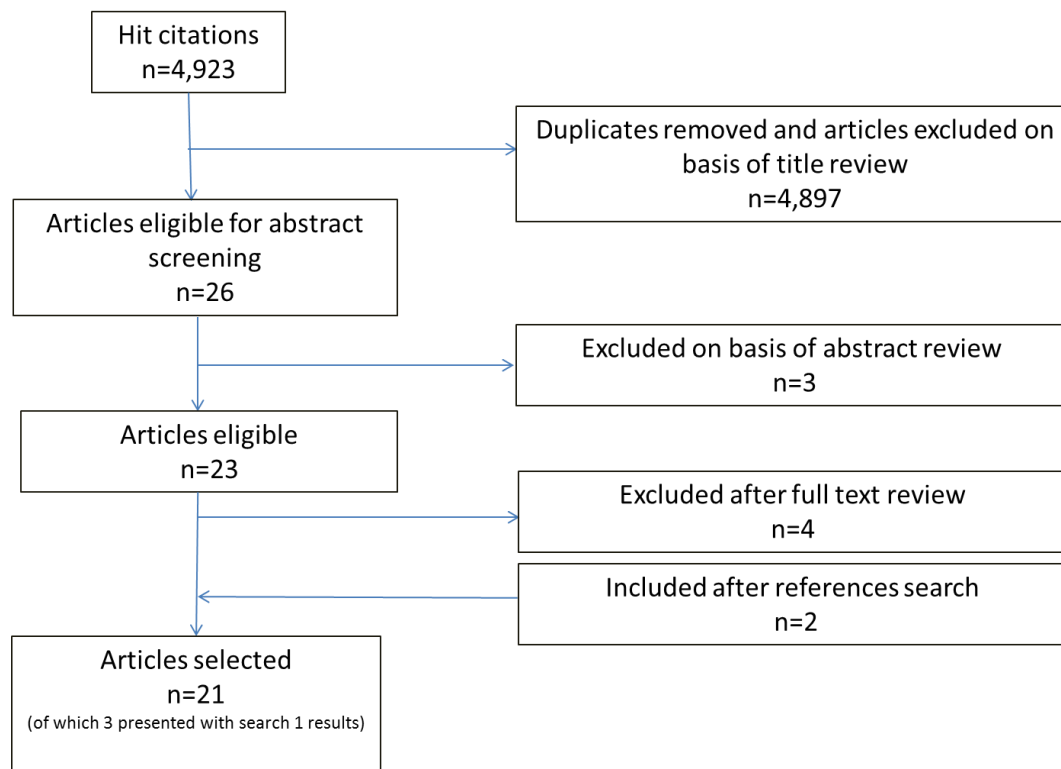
Hit citations
n=4,923

Duplicates removed and articles excluded on basis of title review
n=4,897

Articles eligible for abstract screening
n=26

Excluded on basis of abstract review
n=3

Articles eligible
n=23

Excluded after full text review
n=4

Included after references search
n=2

Articles selected
n=21
(of which 3 presented with search 1 results)